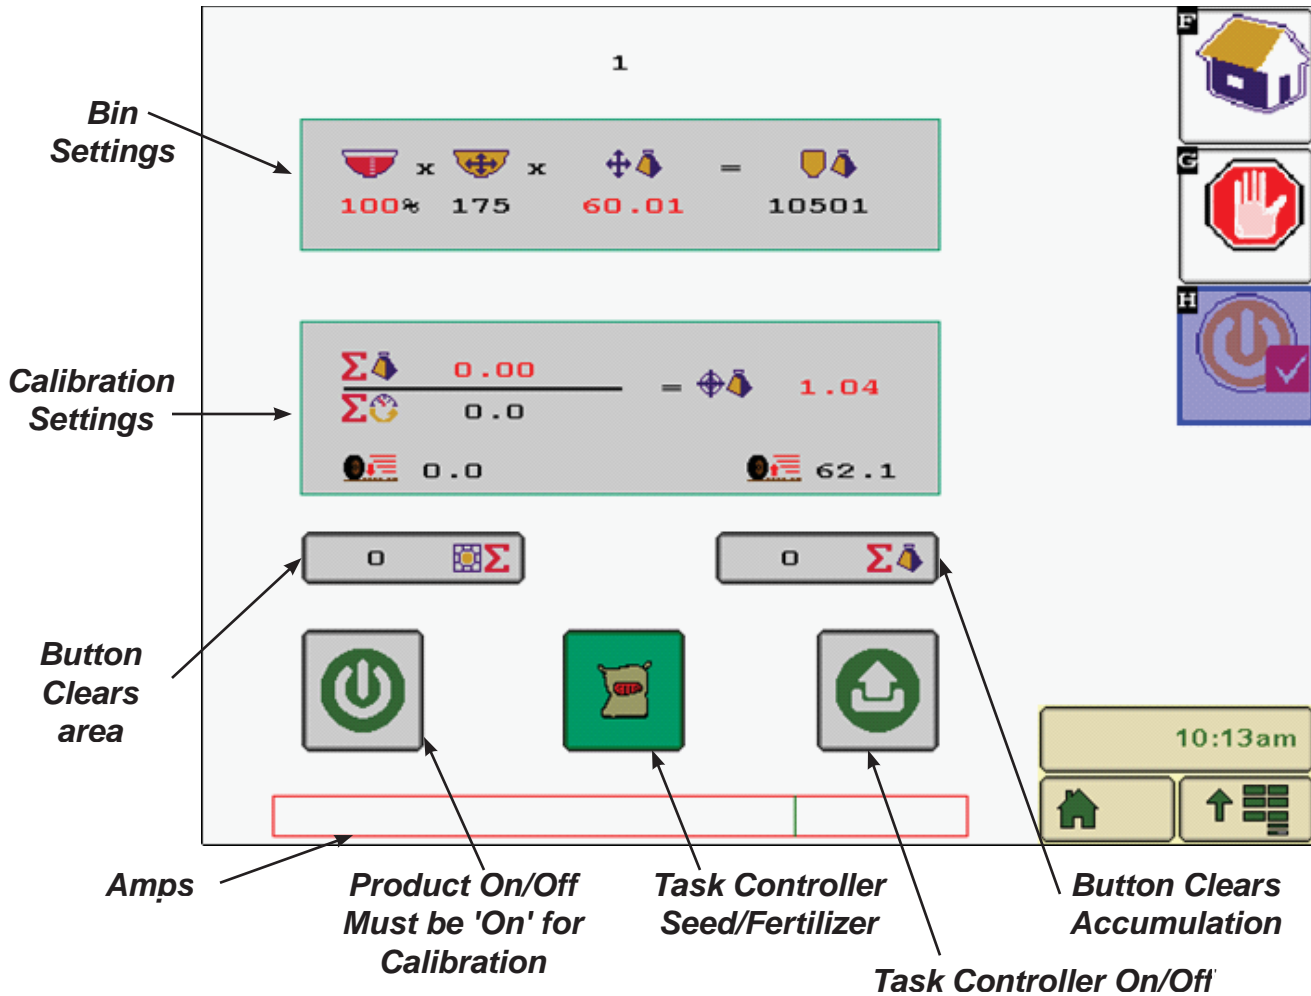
1

Bin Settings

x x =

100% 175 60.01 10501

Calibration Settings

0.00

= 1.04

0.0

0.0

62.1

0

0

Button Clears area

10:13am

F

G

H

Amps

Product On/Off Must be 'On' for Calibration

Task Controller Seed/Fertilizer

Button Clears Accumulation

Task Controller On/Off